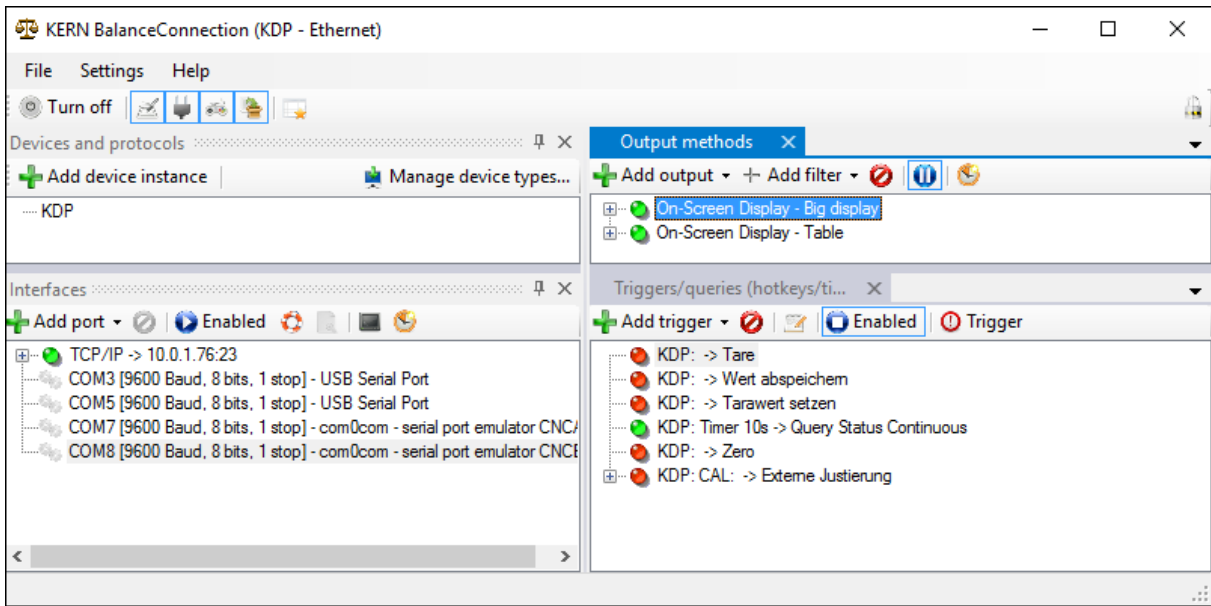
KERN BalanceConnection (KDP - Ethernet)

File Settings Help

Turn off

Devices and protocols

Add device instance

Manage device types...

KDP

Output methods

Add output ▾ Add filter ▾

On-Screen Display - Big display

On-Screen Display - Table

Interfaces

Add port ▾ Enabled

TCP/IP -> 10.0.1.76:23

COM3 [9600 Baud, 8 bits, 1 stop] - USB Serial Port

COM5 [9600 Baud, 8 bits, 1 stop] - USB Serial Port

COM7 [9600 Baud, 8 bits, 1 stop] - com0com - serial port emulator CNC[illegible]

COM8 [9600 Baud, 8 bits, 1 stop] - com0com - serial port emulator CNC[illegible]

Triggers/queries (hotkeys/ti...

Add trigger ▾ Enabled Trigger

KDP: -> Tare

KDP: -> Wert abspeichern

KDP: -> Tarawert setzen

KDP: Timer 10s -> Query Status Continuous

KDP: -> Zero

KDP: CAL: -> Externe Justierung